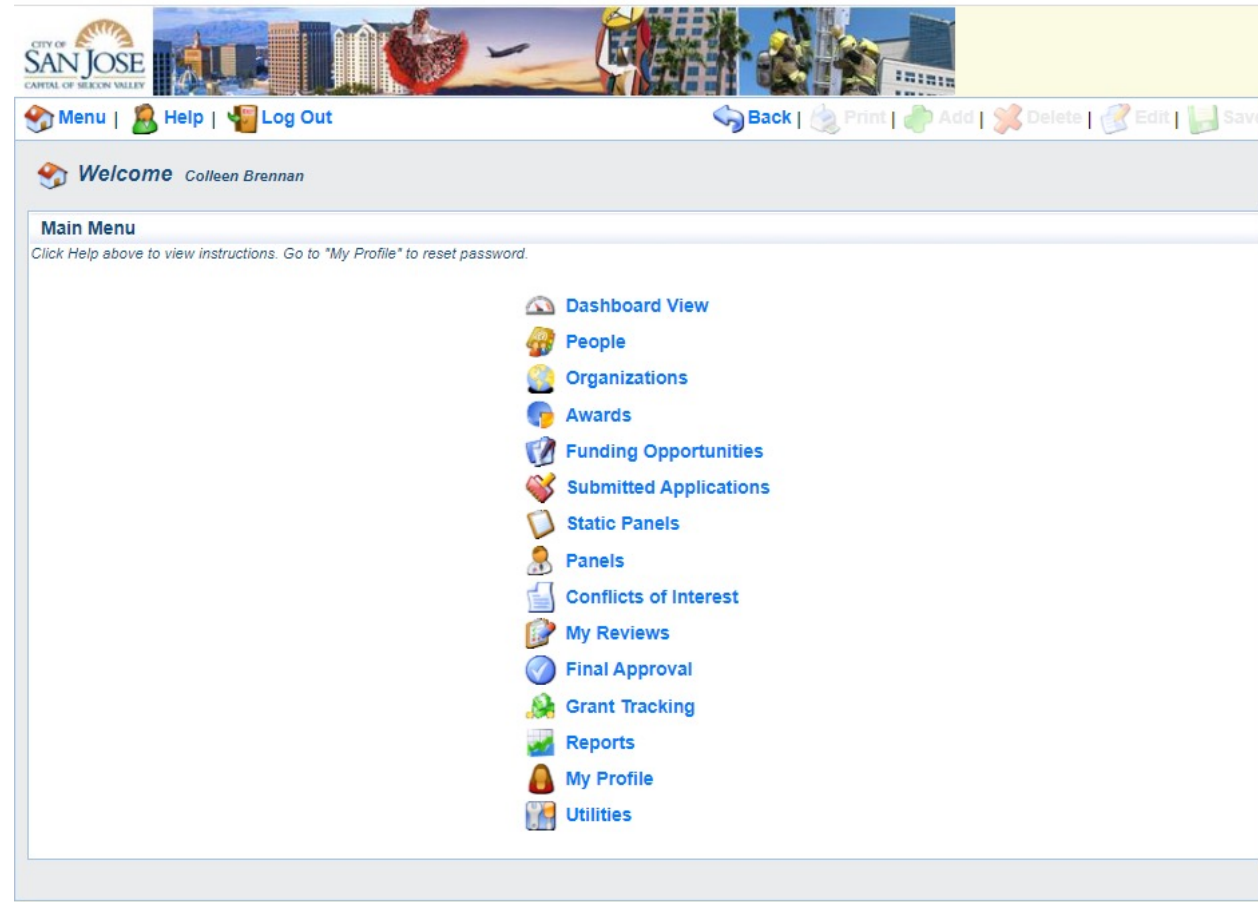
CITY OF
SAN JOSE
CAPITAL OF SILICON VALLEY

Menu | Help | Log Out

Back | Print | Add | Delete | Edit | Sav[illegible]

Welcome Colleen Brennan

Main Menu

Click Help above to view instructions. Go to "My Profile" to reset password.

Dashboard View
People
Organizations
Awards
Funding Opportunities
Submitted Applications
Static Panels
Panels
Conflicts of Interest
My Reviews
Final Approval
Grant Tracking
Reports
My Profile
Utilities